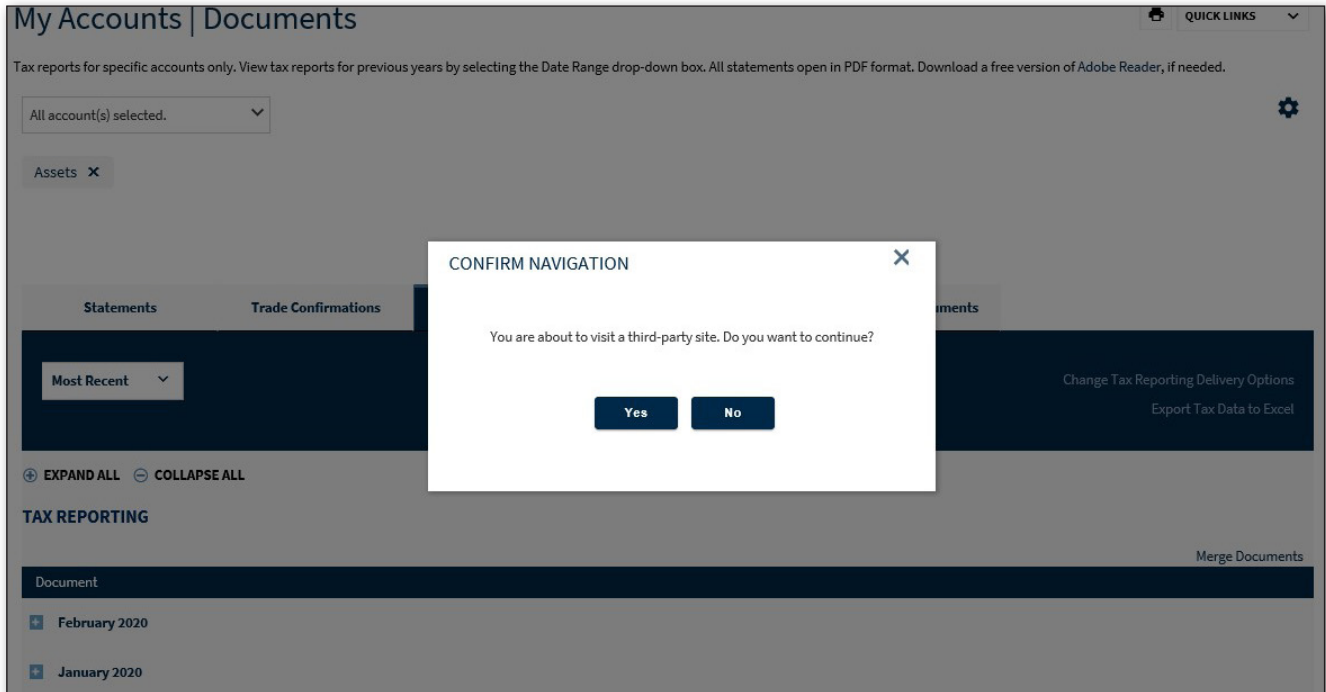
My Accounts | Documents

QUICK LINKS

Tax reports for specific accounts only. View tax reports for previous years by selecting the Date Range drop-down box. All statements open in PDF format. Download a free version of Adobe Reader, if needed.

All account(s) selected.

Assets ✕

Statements

Trade Confirmations

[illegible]uments

Most Recent

Change Tax Reporting Delivery Options

Export Tax Data to Excel

CONFIRM NAVIGATION

✕

You are about to visit a third-party site. Do you want to continue?

Yes

No

EXPAND ALL

COLLAPSE ALL

TAX REPORTING

Merge Documents

Document

February 2020

January 2020